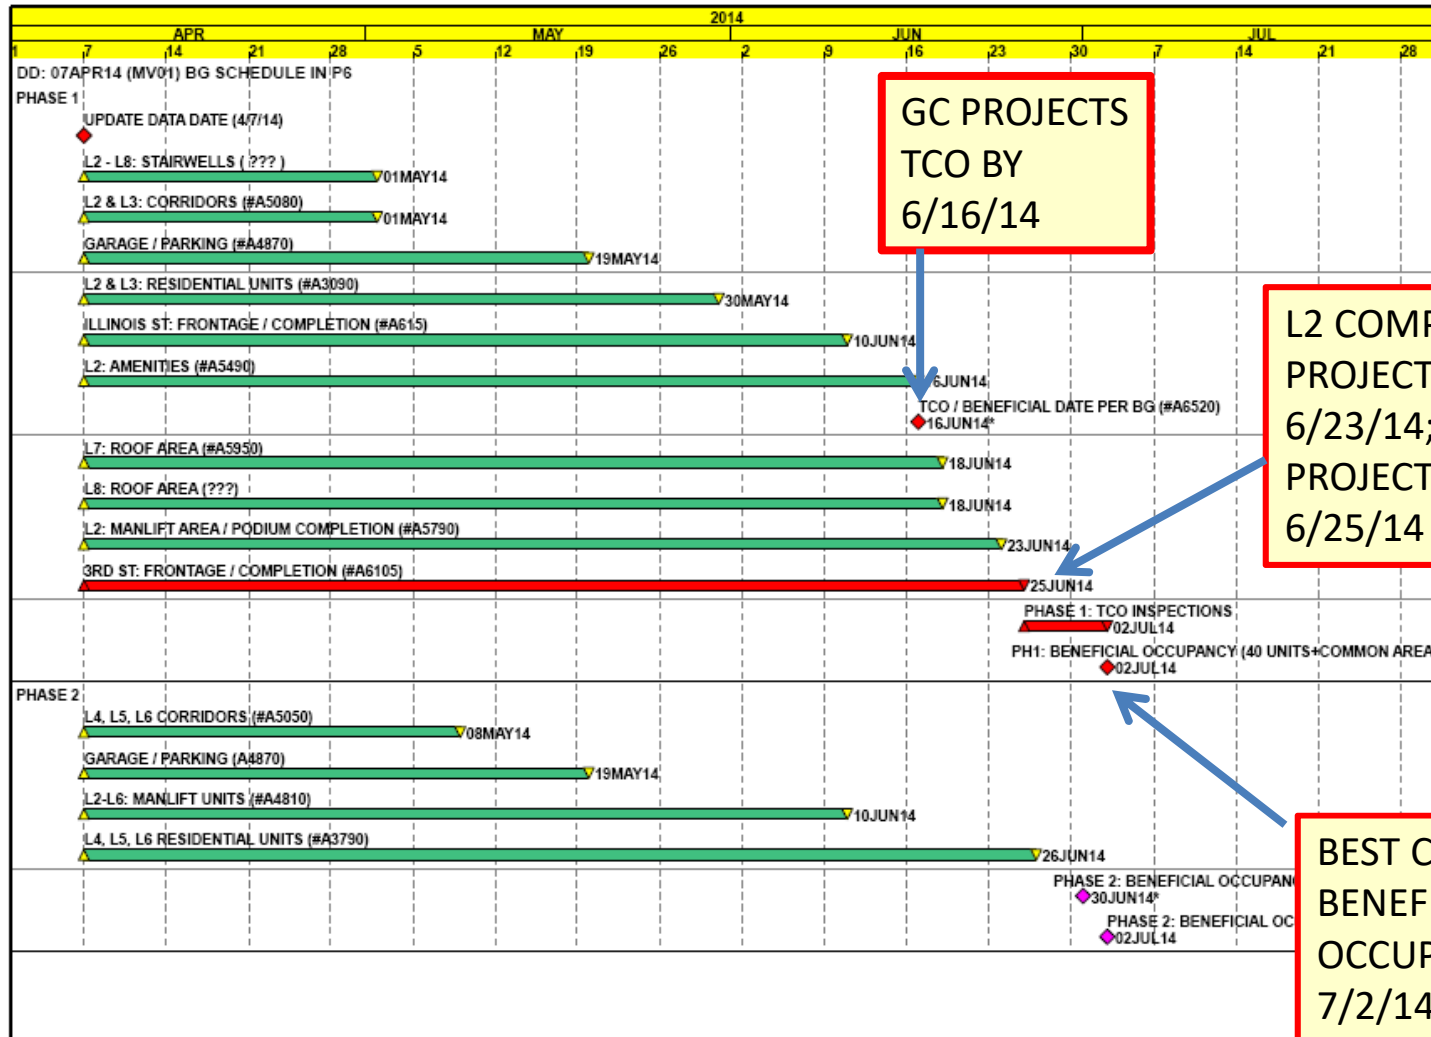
2014

APR MAY JUN JUL

1 7 14 21 28 5 12 19 26 2 9 16 23 30 7 14 21 28

DD: 07APR14 (MV01) BG SCHEDULE IN P6

PHASE 1

UPDATE DATA DATE (4/7/14)

L2 - L8: STAIRWELLS ( ??? )
01MAY14

L2 & L3: CORRIDORS (#A5080)
01MAY14

GARAGE / PARKING (#A4870)
19MAY14

L2 & L3: RESIDENTIAL UNITS (#A3090)
30MAY14

ILLINOIS ST: FRONTAGE / COMPLETION (#A615)
10JUN14

L2: AMENITIES (#A5490)
6JUN14

TCO / BENEFICIAL DATE PER BG (#A6520)
16JUN14*

L7: ROOF AREA (#A5950)
18JUN14

L8: ROOF AREA (???)
18JUN14

L2: MANLIFT AREA / PODIUM COMPLETION (#A5790)
23JUN14

3RD ST: FRONTAGE / COMPLETION (#A6105)
25JUN14

PHASE 1: TCO INSPECTIONS
02JUL14

PH1: BENEFICIAL OCCUPANCY (40 UNITS+COMMON AREA
02JUL14

PHASE 2

L4, L5, L6 CORRIDORS (#A5050)
08MAY14

GARAGE / PARKING (A4870)
19MAY14

L2-L6: MANLIFT UNITS (#A4810)
10JUN14

L4, L5, L6 RESIDENTIAL UNITS (#A3790)
26JUN14

PHASE 2: BENEFICIAL OCCUPAN
30JUN14*

PHASE 2: BENEFICIAL OC
02JUL14

GC PROJECTS TCO BY 6/16/14

L2 COMP PROJECT 6/23/14; PROJECT 6/25/14

BEST C BENEF OCCUP 7/2/14